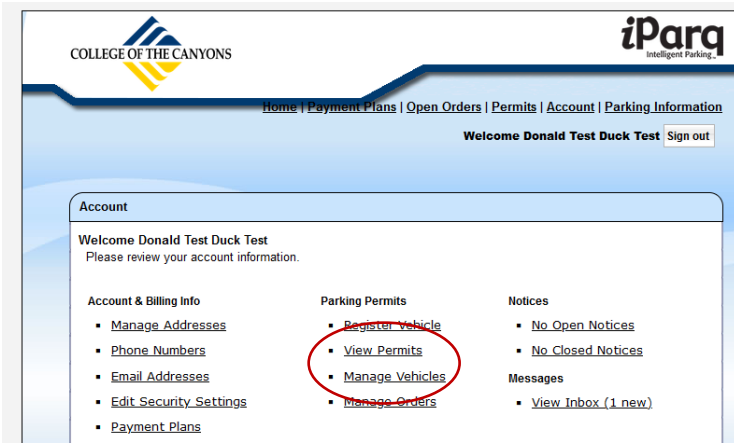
COLLEGE OF THE CANYONS

iParq
Intelligent Parking

Home | Payment Plans | Open Orders | Permits | Account | Parking Information

Welcome Donald Test Duck Test Sign out

Account

Welcome Donald Test Duck Test
Please review your account information.

Account & Billing Info
- Manage Addresses
- Phone Numbers
- Email Addresses
- Edit Security Settings
- Payment Plans

Parking Permits
- Register Vehicle
- View Permits
- Manage Vehicles
- Manage Orders

Notices
- No Open Notices
- No Closed Notices

Messages
- View Inbox (1 new)